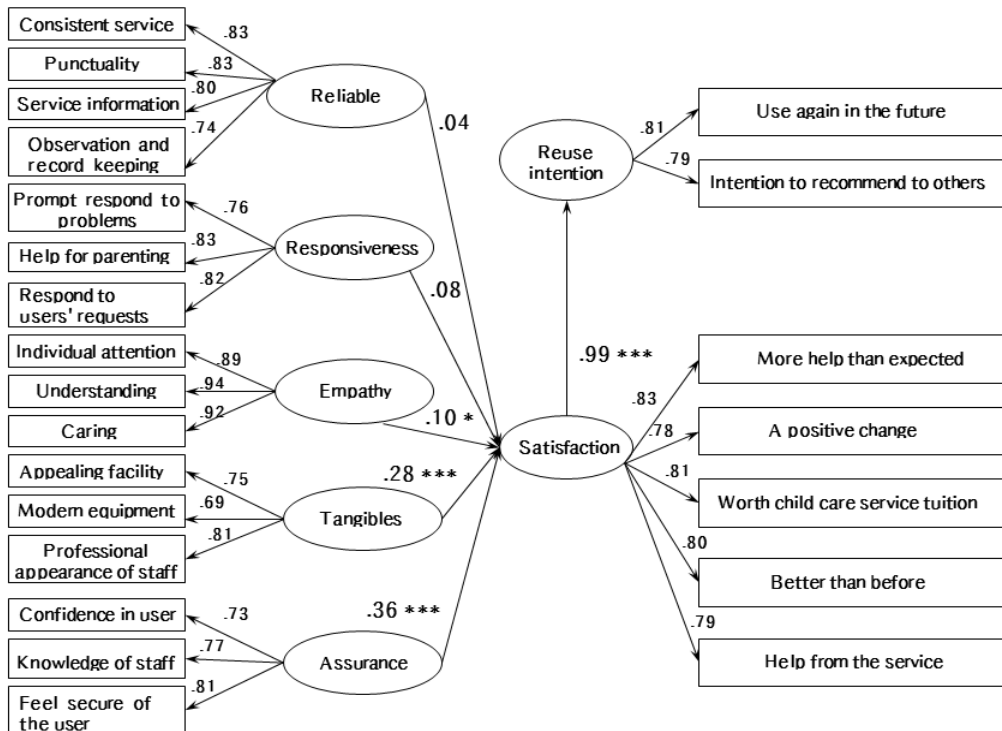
Consistent service
.83
Punctuality
.83
Service information
.80
Observation and record keeping
.74
Reliable
.04

Prompt respond to problems
.76
Help for parenting
.83
Respond to users' requests
.82
Responsiveness
.08

Individual attention
.89
Understanding
.94
Caring
.92
Empathy
.10 *

Appealing facility
.75
Modern equipment
.69
Professional appearance of staff
.81
Tangibles
.28 ***

Confidence in user
.73
Knowledge of staff
.77
Feel secure of the user
.81
Assurance
.36 ***

Satisfaction
.99 ***

Reuse intention
.81
Use again in the future
.79
Intention to recommend to others

.83
More help than expected
.78
A positive change
.81
Worth child care service tuition
.80
Better than before
.79
Help from the service